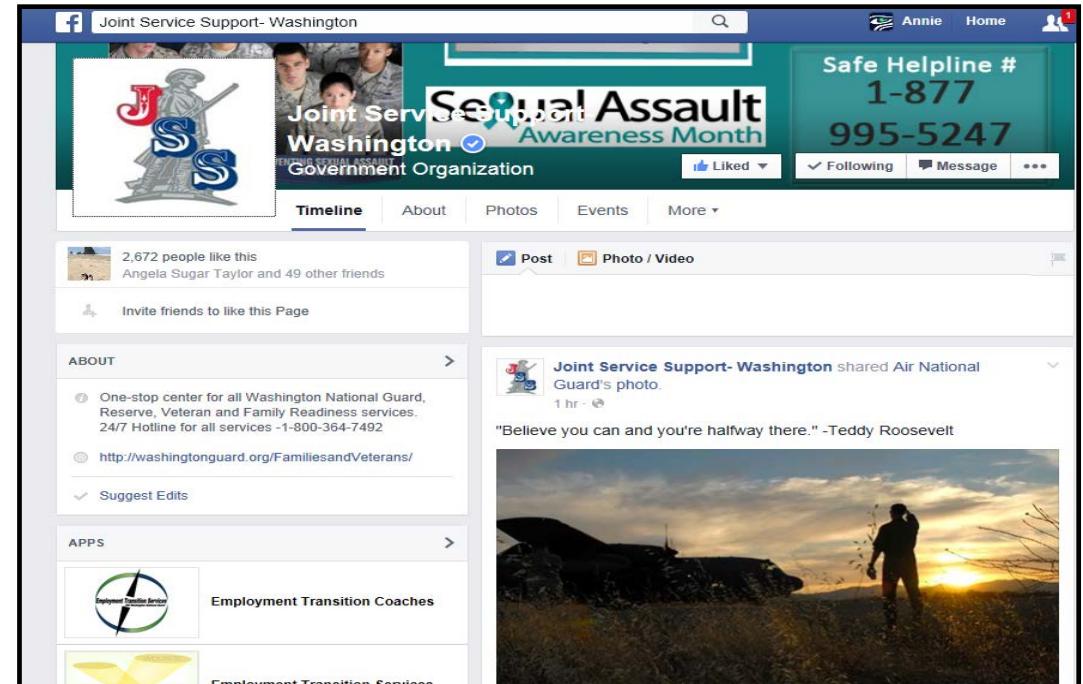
Joint Service Support- Washington

Annie Home 1

JSS

Sexual Assault Awareness Month

PREVENTING SEXUAL ASSAULT

Safe Helpline #
1-877
995-5247

Joint Service Support Washington
Government Organization

Liked ▾ Following Message •••

Timeline About Photos Events More ▾

2,672 people like this
Angela Sugar Taylor and 49 other friends

Invite friends to like this Page

ABOUT

One-stop center for all Washington National Guard, Reserve, Veteran and Family Readiness services. 24/7 Hotline for all services -1-800-364-7492

http://washingtonguard.org/FamiliesandVeterans/

Suggest Edits

APPS

Employment Transition Service

Employment Transition Coaches

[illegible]

Post Photo / Video

Joint Service Support- Washington shared Air National Guard's photo.
1 hr ·

"Believe you can and you're halfway there." -Teddy Roosevelt